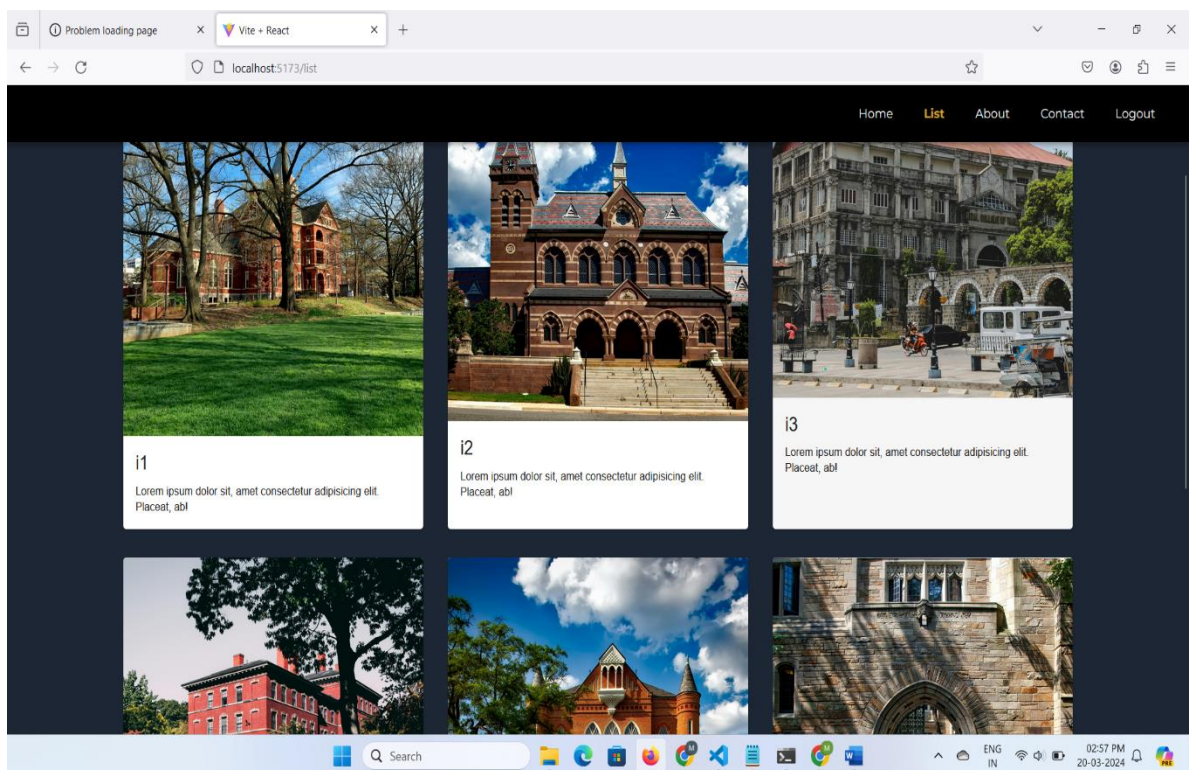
Problem loading page ×
Vite + React ×
+

localhost:5173/list

Home List About Contact Logout

i1
Lorem ipsum dolor sit, amet consectetur adipisicing elit. Placeat, ab!

i2
Lorem ipsum dolor sit, amet consectetur adipisicing elit. Placeat, ab!

i3
Lorem ipsum dolor sit, amet consectetur adipisicing elit. Placeat, ab!

Search

ENG IN
02:57 PM
20-03-2024